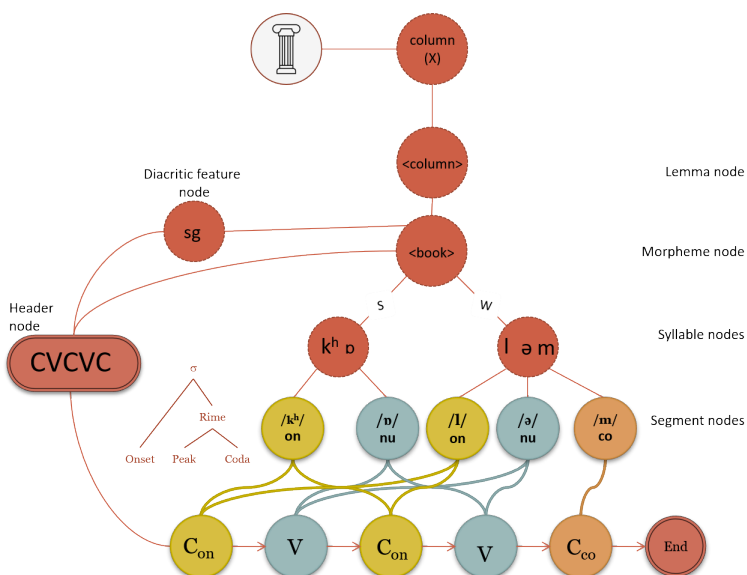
column (X)

<column>

Lemma node

Diacritic feature node

sg

<book>

Morpheme node

Header node

s

w

CVCVC

kʰ ɒ

l ə m

Syllable nodes

σ

Rime

Onset

Peak

Coda

/kʰ/ on

/ɒ/ nu

/l/ on

/ə/ nu

/m/ co

Segment nodes

$C_{on}$

V

$C_{on}$

V

$C_{co}$

End